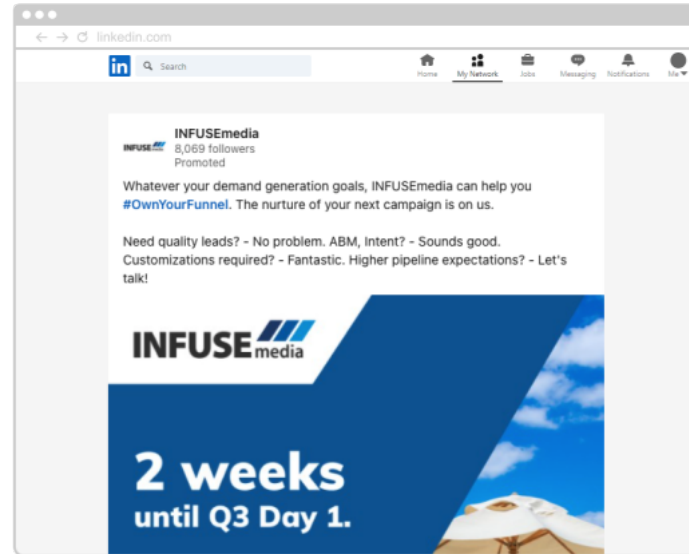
linkedin.com

in Search

Home My Network Jobs Messaging Notifications Me

INFUSEmedia
INFUSEmedia
8,069 followers
Promoted

Whatever your demand generation goals, INFUSEmedia can help you #OwnYourFunnel. The nurture of your next campaign is on us.

Need quality leads? - No problem. ABM, Intent? - Sounds good. Customizations required? - Fantastic. Higher pipeline expectations? - Let's talk!

INFUSE media

2 weeks
until Q3 Day 1.